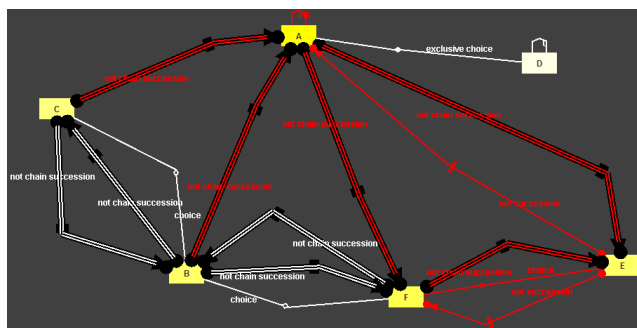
A
exclusive choice
D
not chain succession
C
not chain succession
not chain succession
not chain succession
not chain succession
not chain succession
not co-existence
choice
not chain succession
B
not chain succession
not chain succession
not chain succession
choice
choice
not succession
F
E